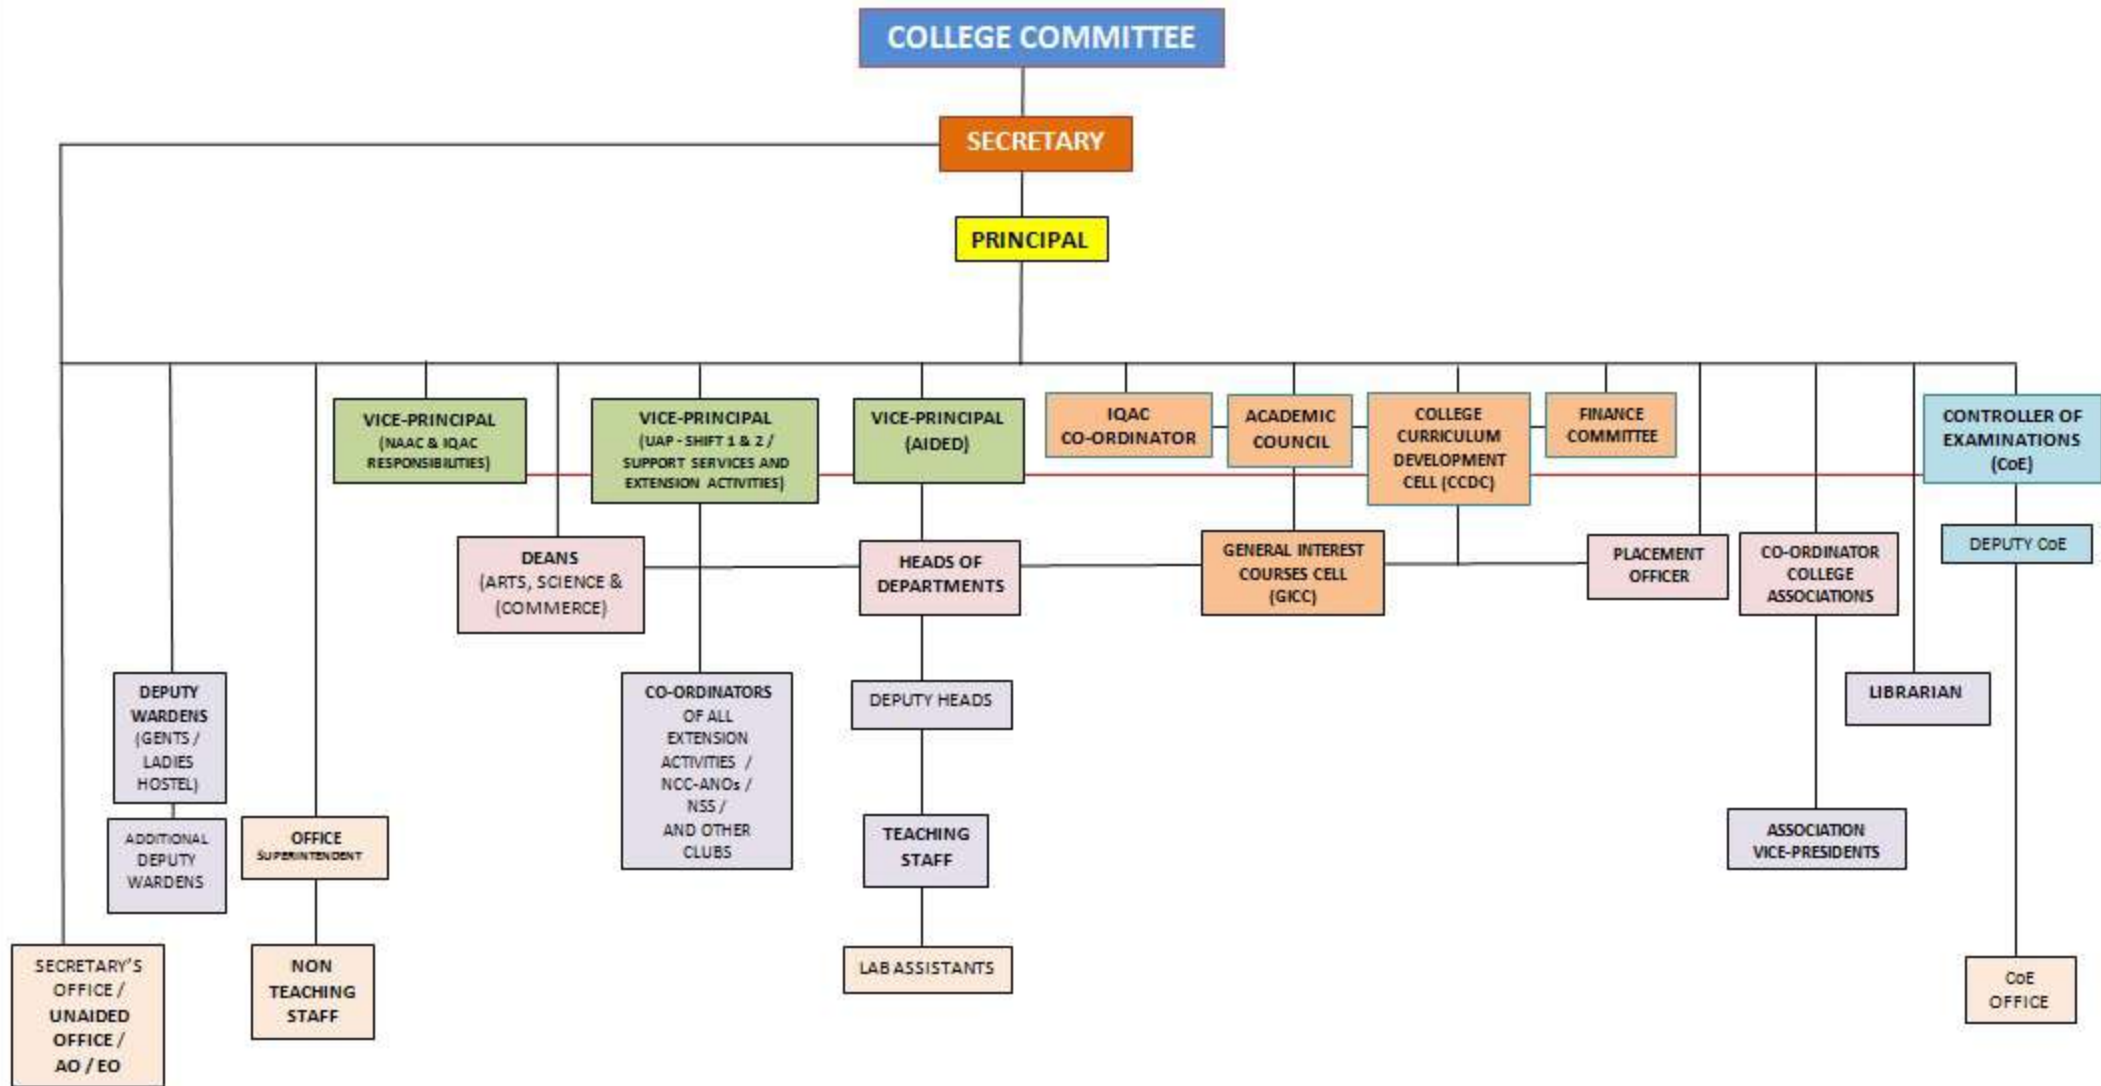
COLLEGE COMMITTEE

SECRETARY

PRINCIPAL

VICE-PRINCIPAL (NAAC & IQAC RESPONSIBILITIES)

VICE-PRINCIPAL (UAP - SHIFT 1 & 2 / SUPPORT SERVICES AND EXTENSION ACTIVITIES)

VICE-PRINCIPAL (AIDED)

IQAC CO-ORDINATOR

ACADEMIC COUNCIL

COLLEGE CURRICULUM DEVELOPMENT CELL (CCDC)

FINANCE COMMITTEE

CONTROLLER OF EXAMINATIONS (CoE)

DEANS (ARTS, SCIENCE & (COMMERCE)

HEADS OF DEPARTMENTS

GENERAL INTEREST COURSES CELL (GICC)

PLACEMENT OFFICER

CO-ORDINATOR COLLEGE ASSOCIATIONS

DEPUTY CoE

DEPUTY WARDENS (GENTS / LADIES HOSTEL)

ADDITIONAL DEPUTY WARDENS

OFFICE SUPERINTENDENT

CO-ORDINATORS OF ALL EXTENSION ACTIVITIES / NCC-ANOs / NSS / AND OTHER CLUBS

DEPUTY HEADS

TEACHING STAFF

LAB ASSISTANTS

LIBRARIAN

ASSOCIATION VICE-PRESIDENTS

SECRETARY'S OFFICE / UNAIDED OFFICE / AO / EO

NON TEACHING STAFF

CoE OFFICE